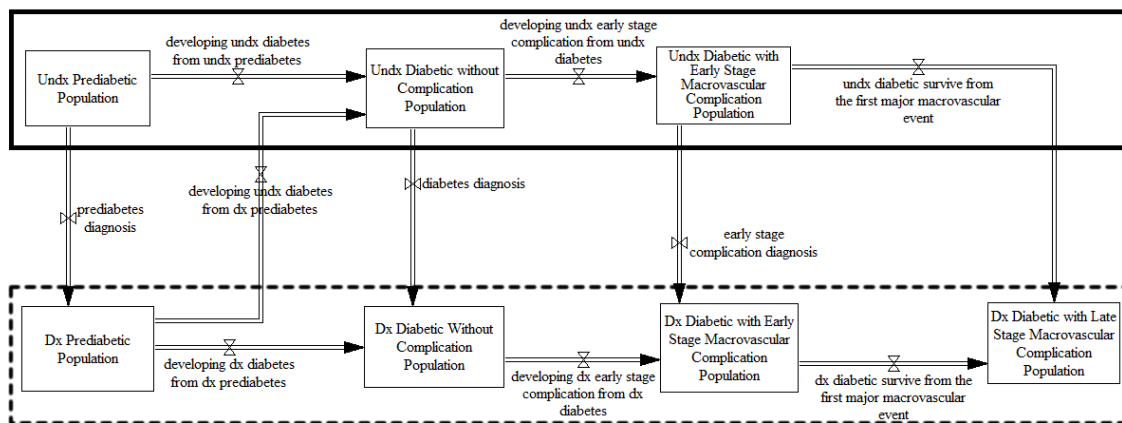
Undx Prediabetic Population

developing undx diabetes from undx prediabetes

Undx Diabetic without Complication Population

developing undx early stage complication from undx diabetes

Undx Diabetic with Early Stage Macrovascular Complication Population

undx diabetic survive from the first major macrovascular event

prediabetes diagnosis

developing undx diabetes from dx prediabetes

diabetes diagnosis

early stage complication diagnosis

Dx Prediabetic Population

developing dx diabetes from dx prediabetes

Dx Diabetic Without Complication Population

developing dx early stage complication from dx diabetes

Dx Diabetic with Early Stage Macrovascular Complication Population

dx diabetic survive from the first major macrovascular event

Dx Diabetic with Late Stage Macrovascular Complication Population